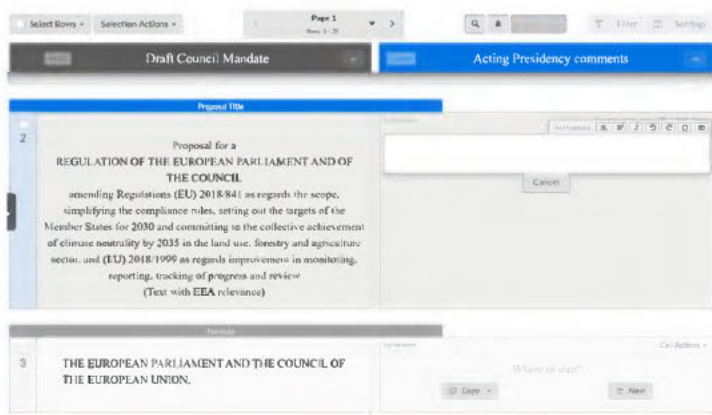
Select Rows ▾ Selection Actions ▾

Page 1
Rows 1 - 25

Filter Settings

Draft Council Mandate

Acting Presidency comments

Proposal Title

2

Proposal for a
REGULATION OF THE EUROPEAN PARLIAMENT AND OF THE COUNCIL
amending Regulations (EU) 2018/841 as regards the scope, simplifying the compliance rules, setting out the targets of the Member States for 2030 and committing to the collective achievement of climate neutrality by 2035 in the land use, forestry and agriculture sector, and (EU) 2018/1999 as regards improvement in monitoring, reporting, tracking of progress and review
(Text with EEA relevance)

Cancel

Formula

3

THE EUROPEAN PARLIAMENT AND THE COUNCIL OF THE EUROPEAN UNION,

Cell Actions ▾

Where to start?

Copy ▾

New